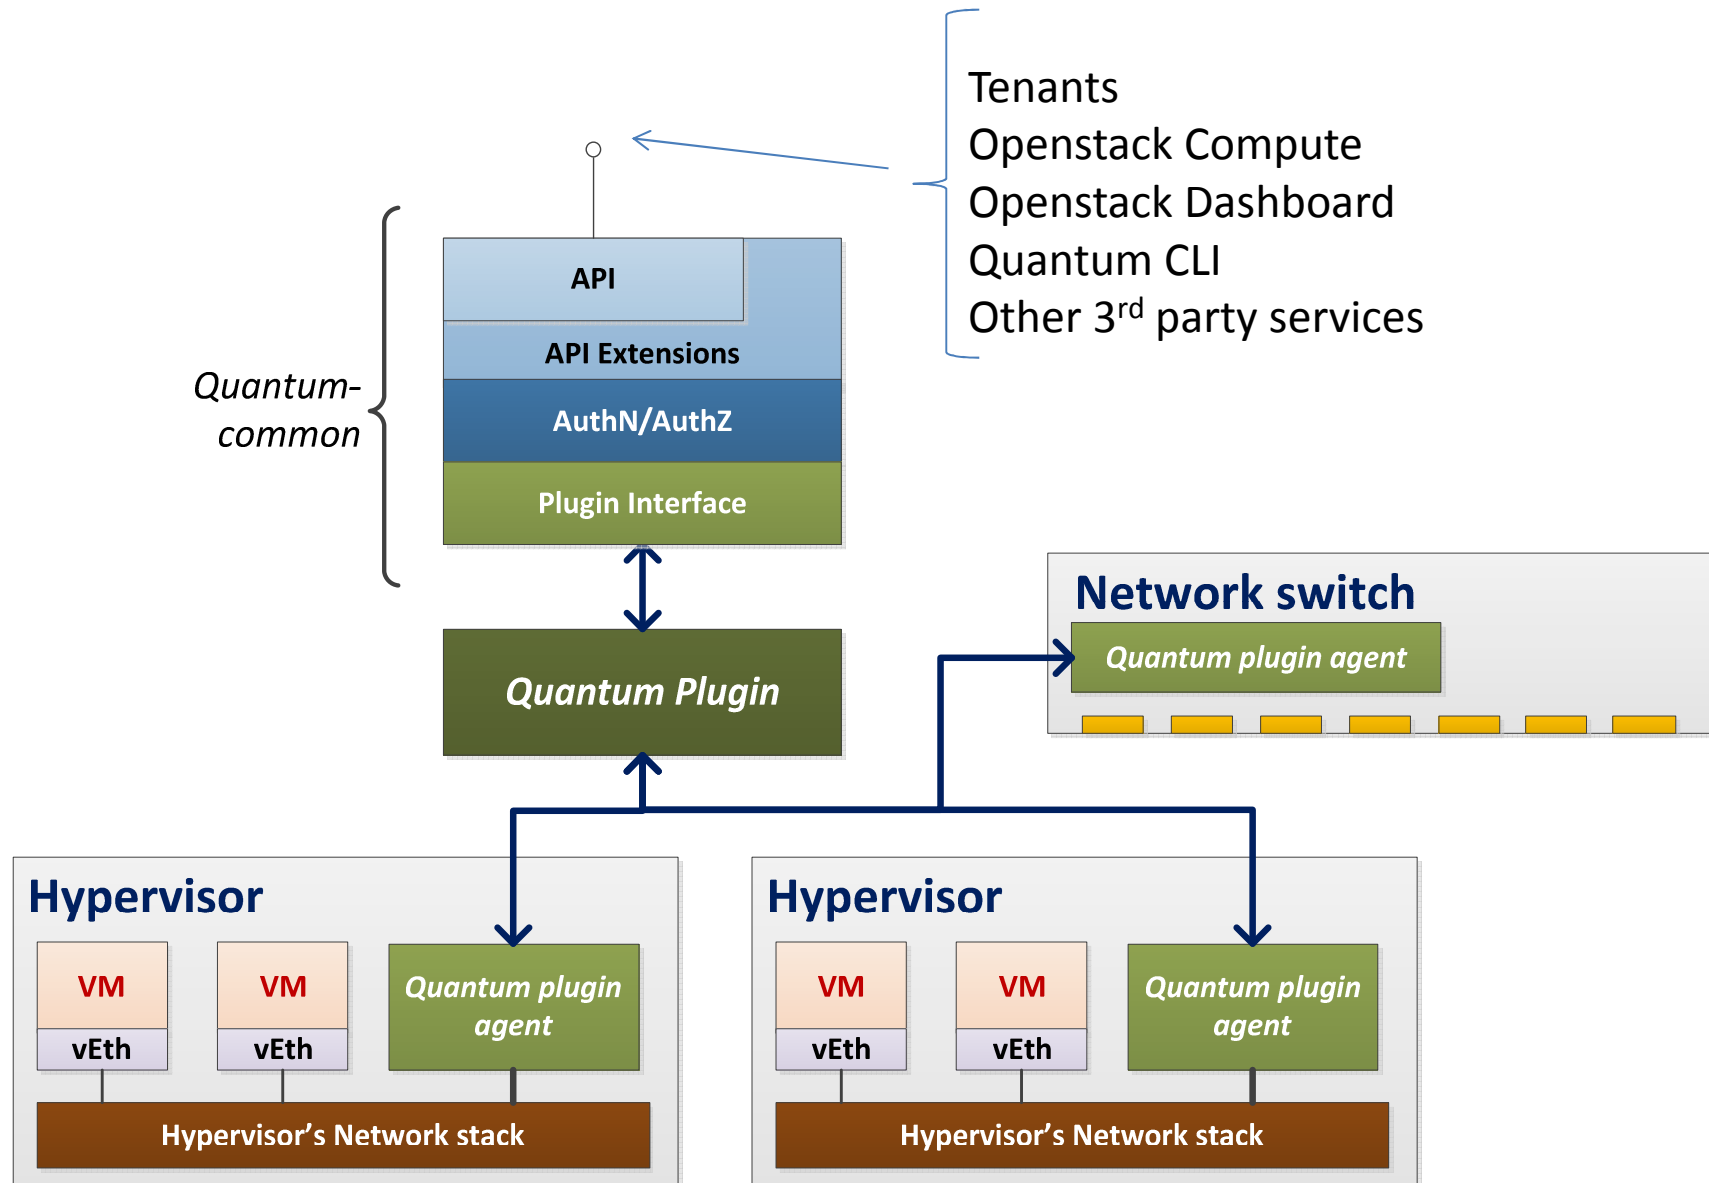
Tenants
Openstack Compute
Openstack Dashboard
Quantum CLI
Other 3$^{rd}$ party services

Quantum-common

API

API Extensions

AuthN/AuthZ

Plugin Interface

Quantum Plugin

Network switch

Quantum plugin agent

Hypervisor

VM
vEth

VM
vEth

Quantum plugin agent

Hypervisor's Network stack

Hypervisor

VM
vEth

VM
vEth

Quantum plugin agent

Hypervisor's Network stack